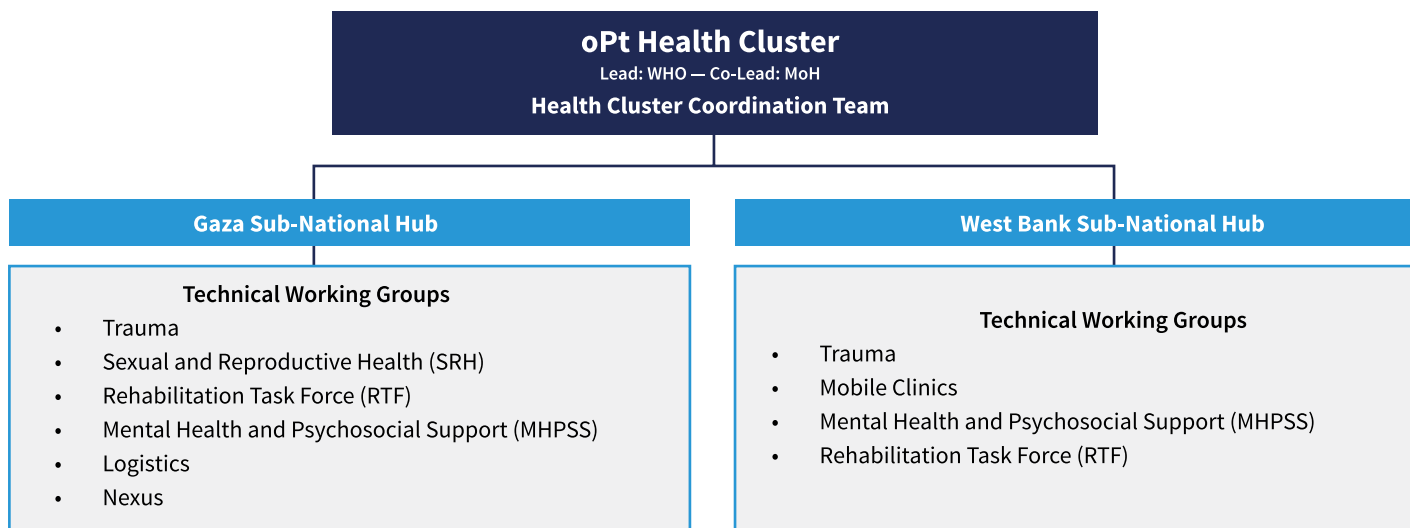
oPt Health Cluster
Lead: WHO — Co-Lead: MoH
Health Cluster Coordination Team

Gaza Sub-National Hub

Technical Working Groups
- Trauma
- Sexual and Reproductive Health (SRH)
- Rehabilitation Task Force (RTF)
- Mental Health and Psychosocial Support (MHPSS)
- Logistics
- Nexus

West Bank Sub-National Hub

Technical Working Groups
- Trauma
- Mobile Clinics
- Mental Health and Psychosocial Support (MHPSS)
- Rehabilitation Task Force (RTF)